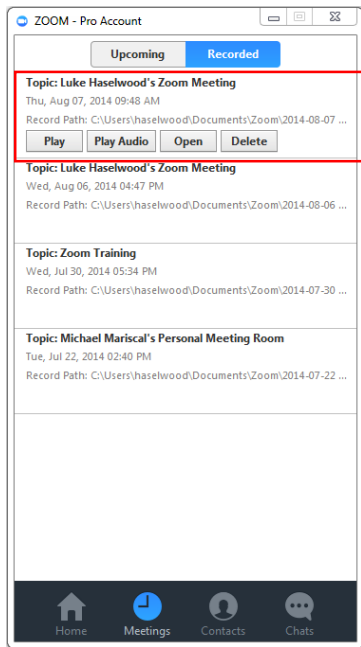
ZOOM - Pro Account

Upcoming Recorded

Topic: Luke Haselwood's Zoom Meeting
Thu, Aug 07, 2014 09:48 AM
Record Path: C:\Users\haselwood\Documents\Zoom\2014-08-07 ...
Play Play Audio Open Delete

Topic: Luke Haselwood's Zoom Meeting
Wed, Aug 06, 2014 04:47 PM
Record Path: C:\Users\haselwood\Documents\Zoom\2014-08-06 ...

Topic: Zoom Training
Wed, Jul 30, 2014 05:34 PM
Record Path: C:\Users\haselwood\Documents\Zoom\2014-07-30 ...

Topic: Michael Mariscal's Personal Meeting Room
Tue, Jul 22, 2014 02:40 PM
Record Path: C:\Users\haselwood\Documents\Zoom\2014-07-22 ...

Home Meetings Contacts Chats